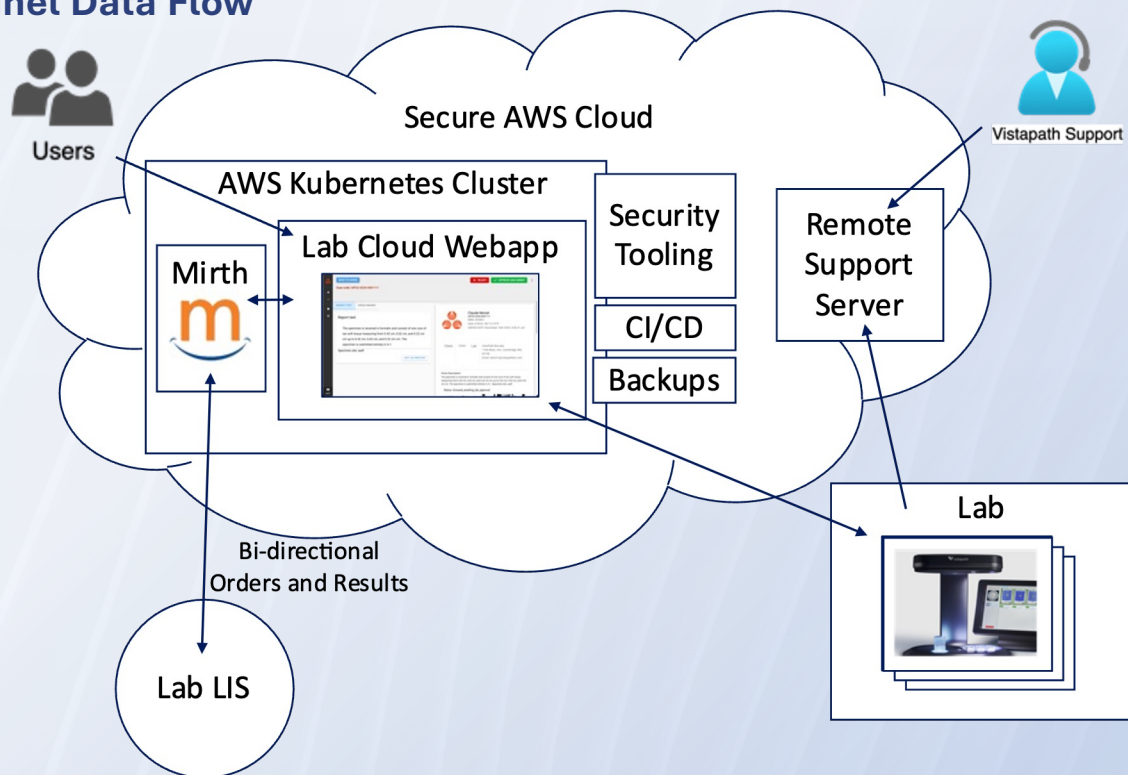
net Data Flow

Users

Secure AWS Cloud

Vistapath Support

AWS Kubernetes Cluster

Lab Cloud Webapp

Mirth

m

Security Tooling

CI/CD

Backups

Remote Support Server

Lab

Bi-directional Orders and Results

Lab LIS